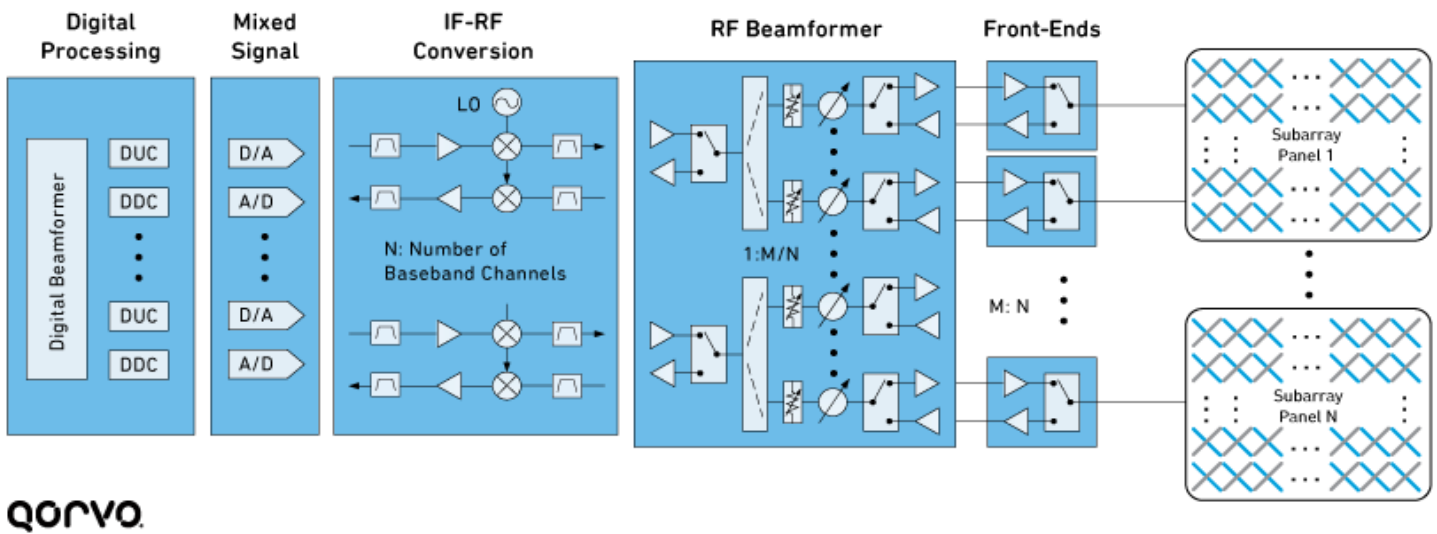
Digital Processing

Mixed Signal

IF-RF Conversion

RF Beamformer

Front-Ends

Digital Beamformer

DUC
DDC
DUC
DDC

D/A
A/D
D/A
A/D

LO

N: Number of Baseband Channels

1:M/N

M: N

Subarray Panel 1

Subarray Panel N

qorvo.